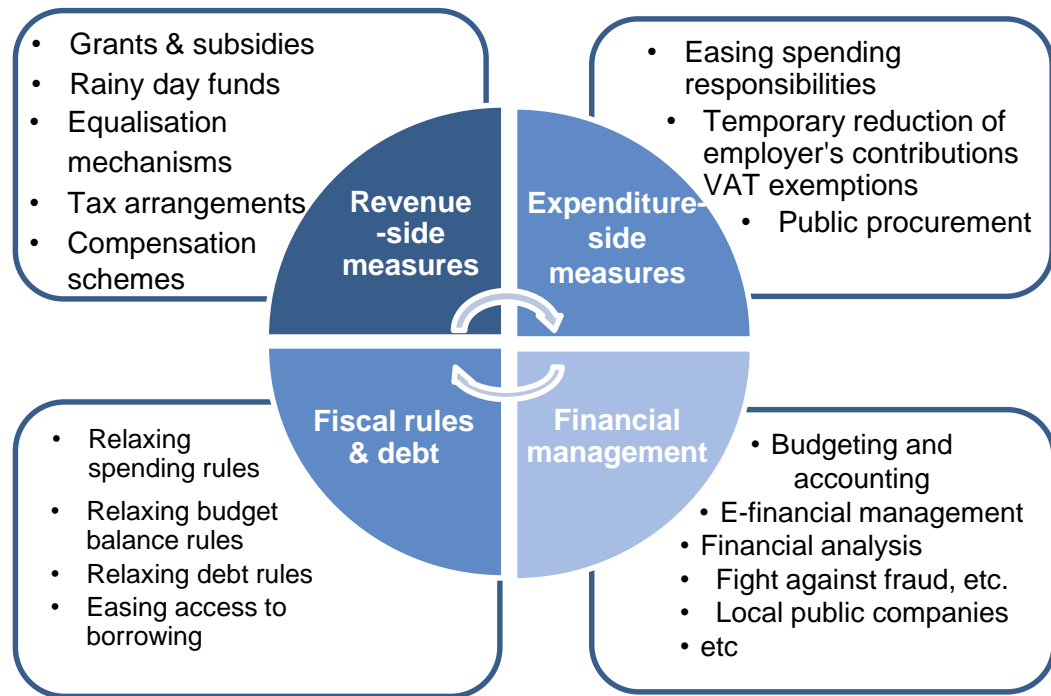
- Grants & subsidies
- Rainy day funds
- Equalisation mechanisms
- Tax arrangements
- Compensation schemes

- Easing spending responsibilities
- Temporary reduction of employer's contributions VAT exemptions
- Public procurement

Revenue -side measures

Expenditure-side measures

Fiscal rules & debt

Financial management

- Relaxing spending rules
- Relaxing budget balance rules
- Relaxing debt rules
- Easing access to borrowing

- Budgeting and accounting
- E-financial management
- Financial analysis
- Fight against fraud, etc.
- Local public companies
- etc